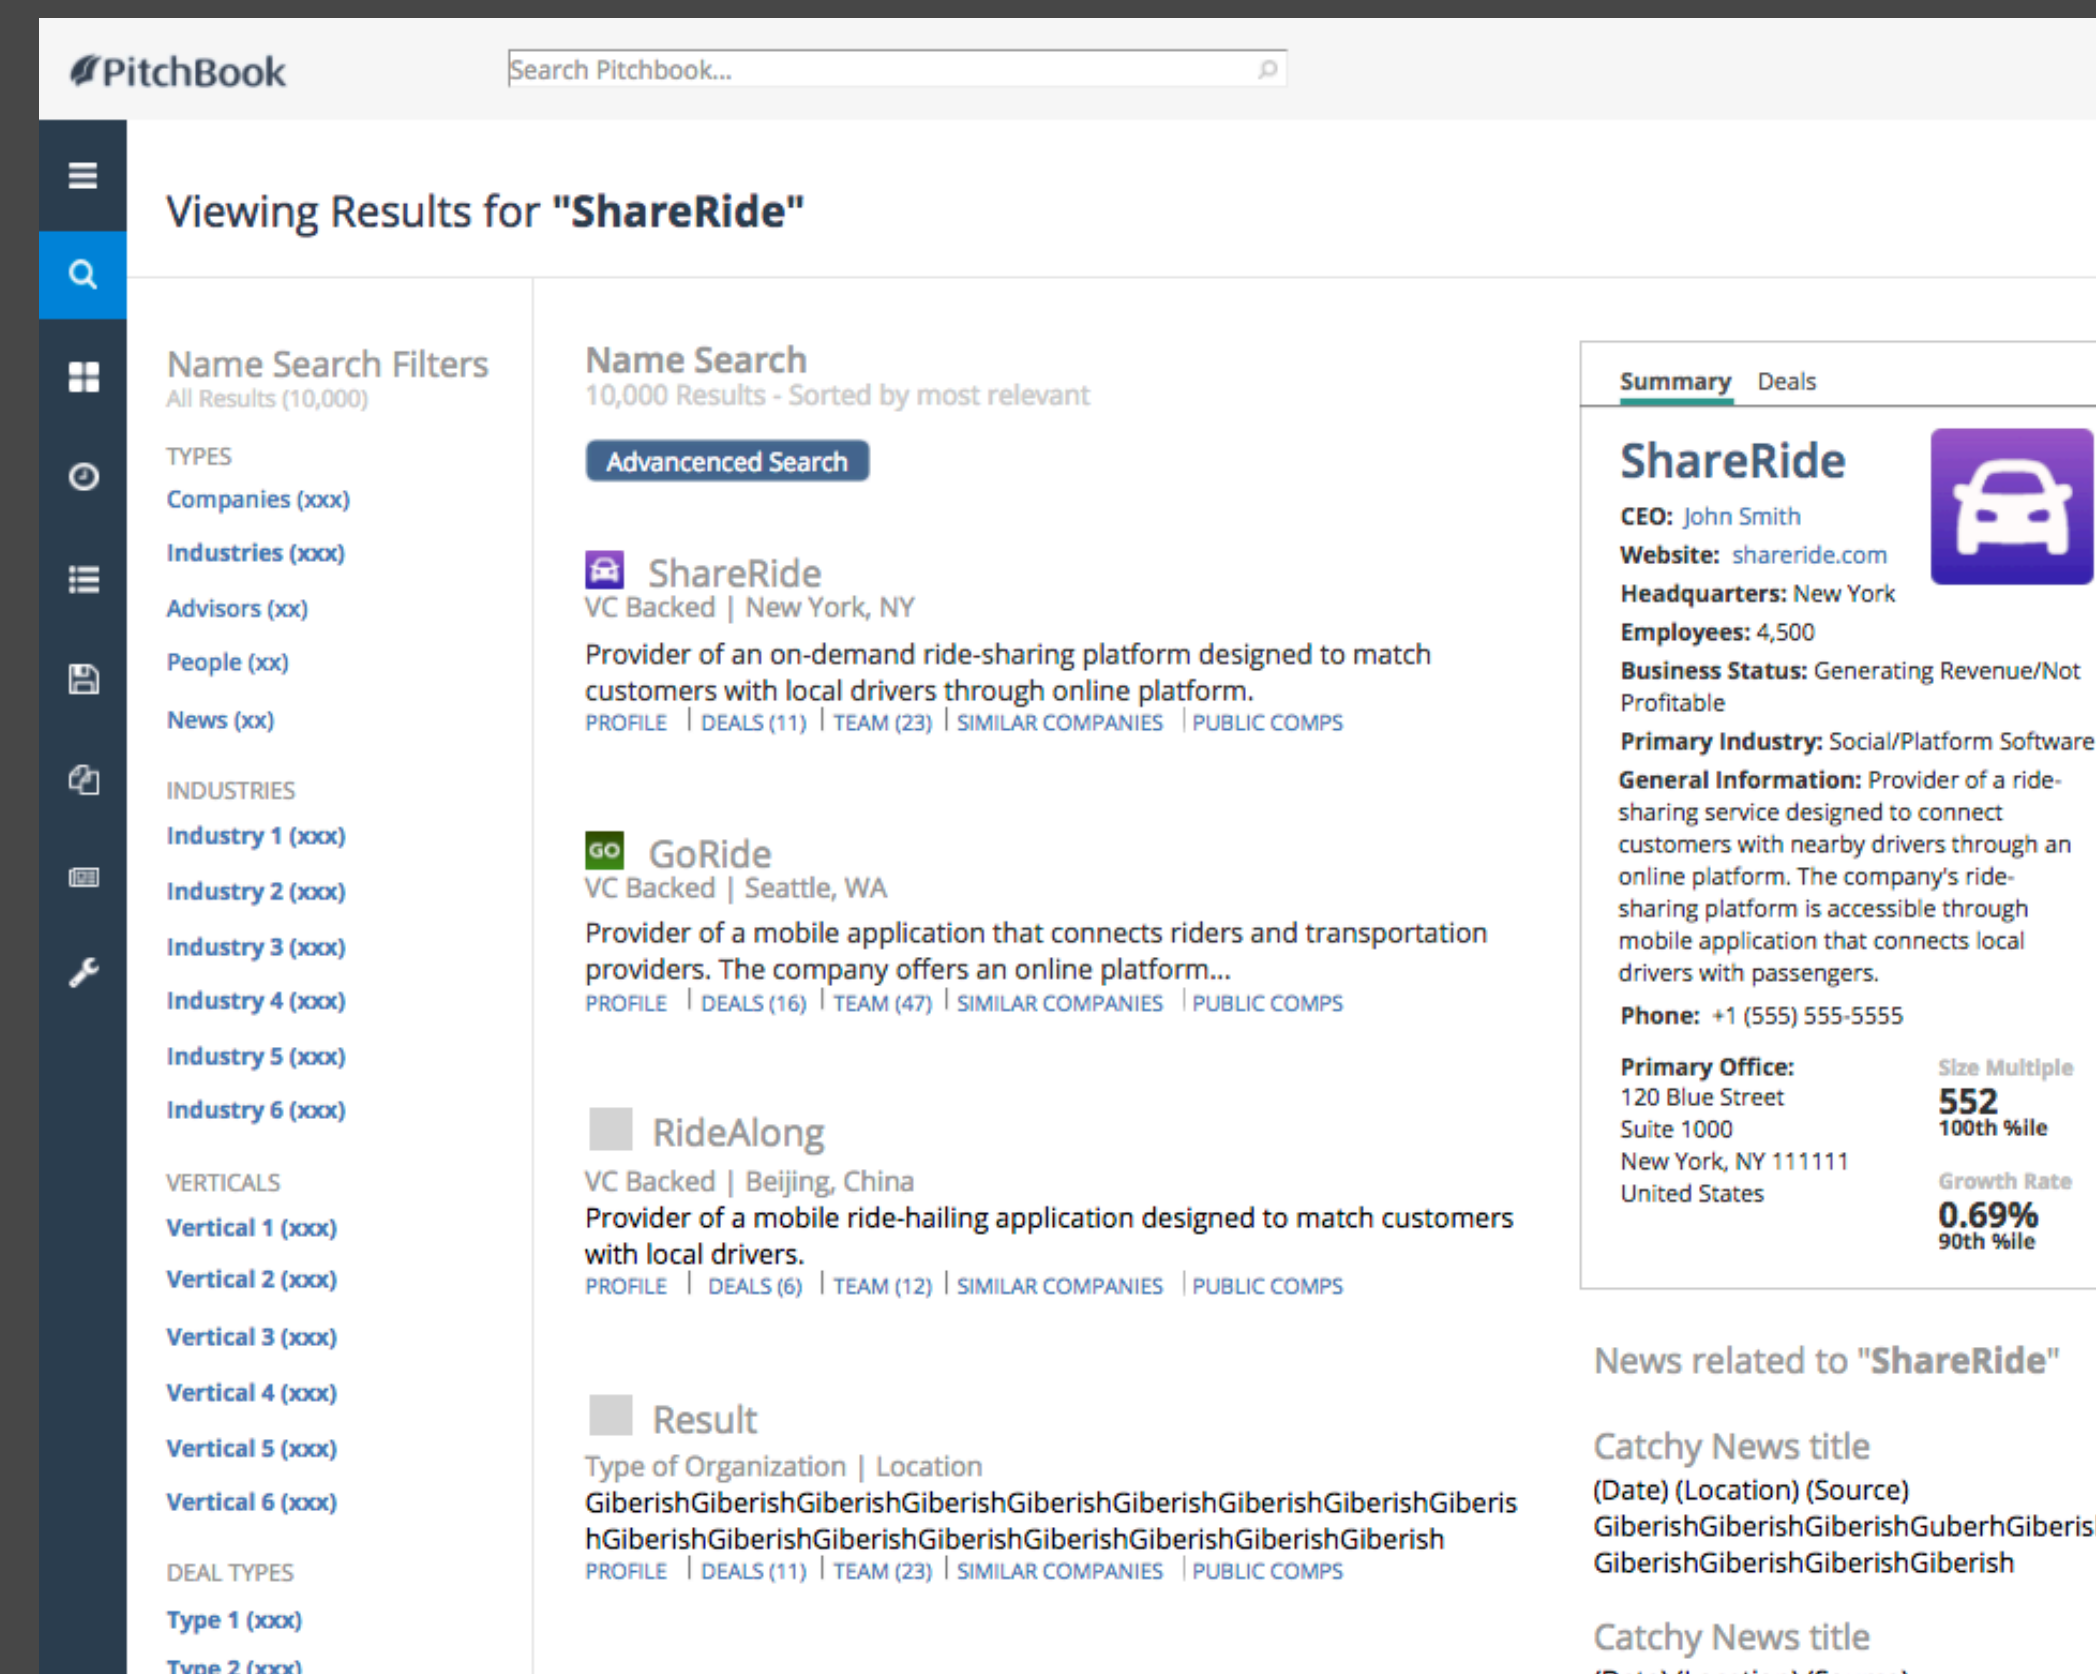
PitchBook

Search Pitchbook...

Viewing Results for "ShareRide"

Name Search Filters
All Results (10,000)

TYPES
Companies (xxx)
Industries (xxx)
Advisors (xx)
People (xx)
News (xx)

INDUSTRIES
Industry 1 (xxx)
Industry 2 (xxx)
Industry 3 (xxx)
Industry 4 (xxx)
Industry 5 (xxx)
Industry 6 (xxx)

VERTICALS
Vertical 1 (xxx)
Vertical 2 (xxx)
Vertical 3 (xxx)
Vertical 4 (xxx)
Vertical 5 (xxx)
Vertical 6 (xxx)

DEAL TYPES
Type 1 (xxx)
Type 2 (xxx)

Name Search
10,000 Results - Sorted by most relevant

Advanced Search

ShareRide
VC Backed | New York, NY
Provider of an on-demand ride-sharing platform designed to match customers with local drivers through online platform.
PROFILE | DEALS (11) | TEAM (23) | SIMILAR COMPANIES | PUBLIC COMPS

GO
GoRide
VC Backed | Seattle, WA
Provider of a mobile application that connects riders and transportation providers. The company offers an online platform...
PROFILE | DEALS (16) | TEAM (47) | SIMILAR COMPANIES | PUBLIC COMPS

RideAlong
VC Backed | Beijing, China
Provider of a mobile ride-hailing application designed to match customers with local drivers.
PROFILE | DEALS (6) | TEAM (12) | SIMILAR COMPANIES | PUBLIC COMPS

Result
Type of Organization | Location
GiberishGiberishGiberishGiberishGiberishGiberishGiberishGiberishGiberishGiberishGiberishGiberishGiberishGiberishGiberishGiberishGiberish
PROFILE | DEALS (11) | TEAM (23) | SIMILAR COMPANIES | PUBLIC COMPS

Summary Deals

ShareRide
CEO: John Smith
Website: shareride.com
Headquarters: New York
Employees: 4,500
Business Status: Generating Revenue/Not Profitable
Primary Industry: Social/Platform Software
General Information: Provider of a ride-sharing service designed to connect customers with nearby drivers through an online platform. The company's ride-sharing platform is accessible through mobile application that connects local drivers with passengers.
Phone: +1 (555) 555-5555

Primary Office:
120 Blue Street
Suite 1000
New York, NY 111111
United States

Size Multiple
552
100th %ile

Growth Rate
0.69%
90th %ile

News related to "ShareRide"

Catchy News title
(Date) (Location) (Source)
GiberishGiberishGiberishGuberhGiberis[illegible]
GiberishGiberishGiberishGiberish

Catchy News title